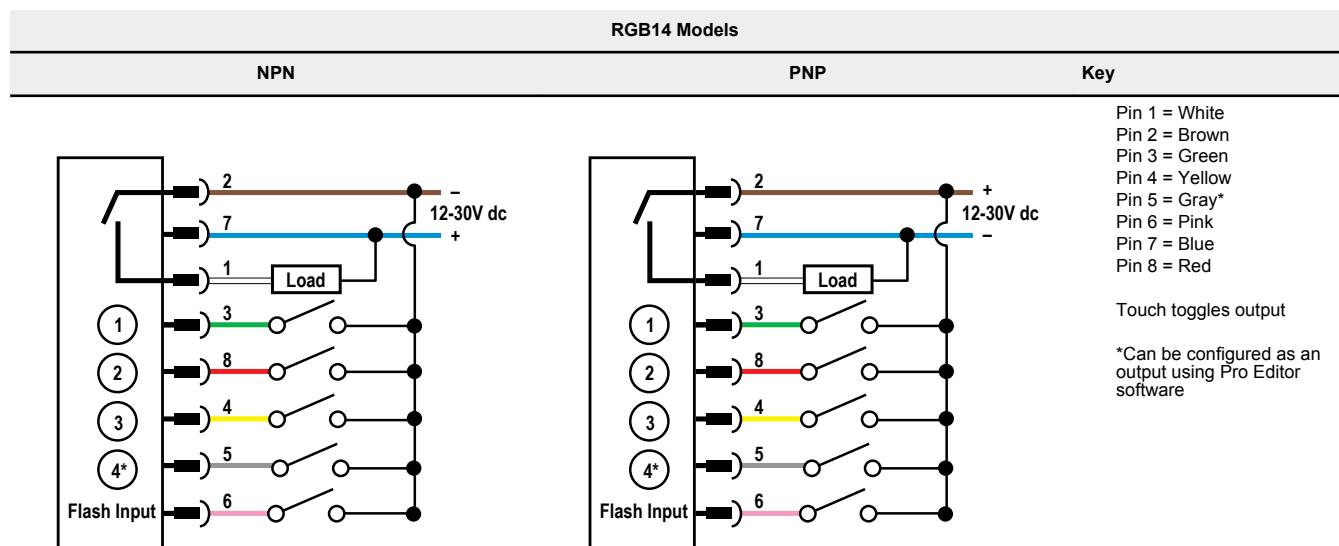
RGB14 Models

| NPN | PNP | Key |
|---|---|---|

2
–
12-30V dc
7
+
1
Load
1
3
2
8
3
4
4*
5
Flash Input
6

2
+
12-30V dc
7
–
1
Load
1
3
2
8
3
4
4*
5
Flash Input
6

Pin 1 = White
Pin 2 = Brown
Pin 3 = Green
Pin 4 = Yellow
Pin 5 = Gray*
Pin 6 = Pink
Pin 7 = Blue
Pin 8 = Red

Touch toggles output

*Can be configured as an output using Pro Editor software